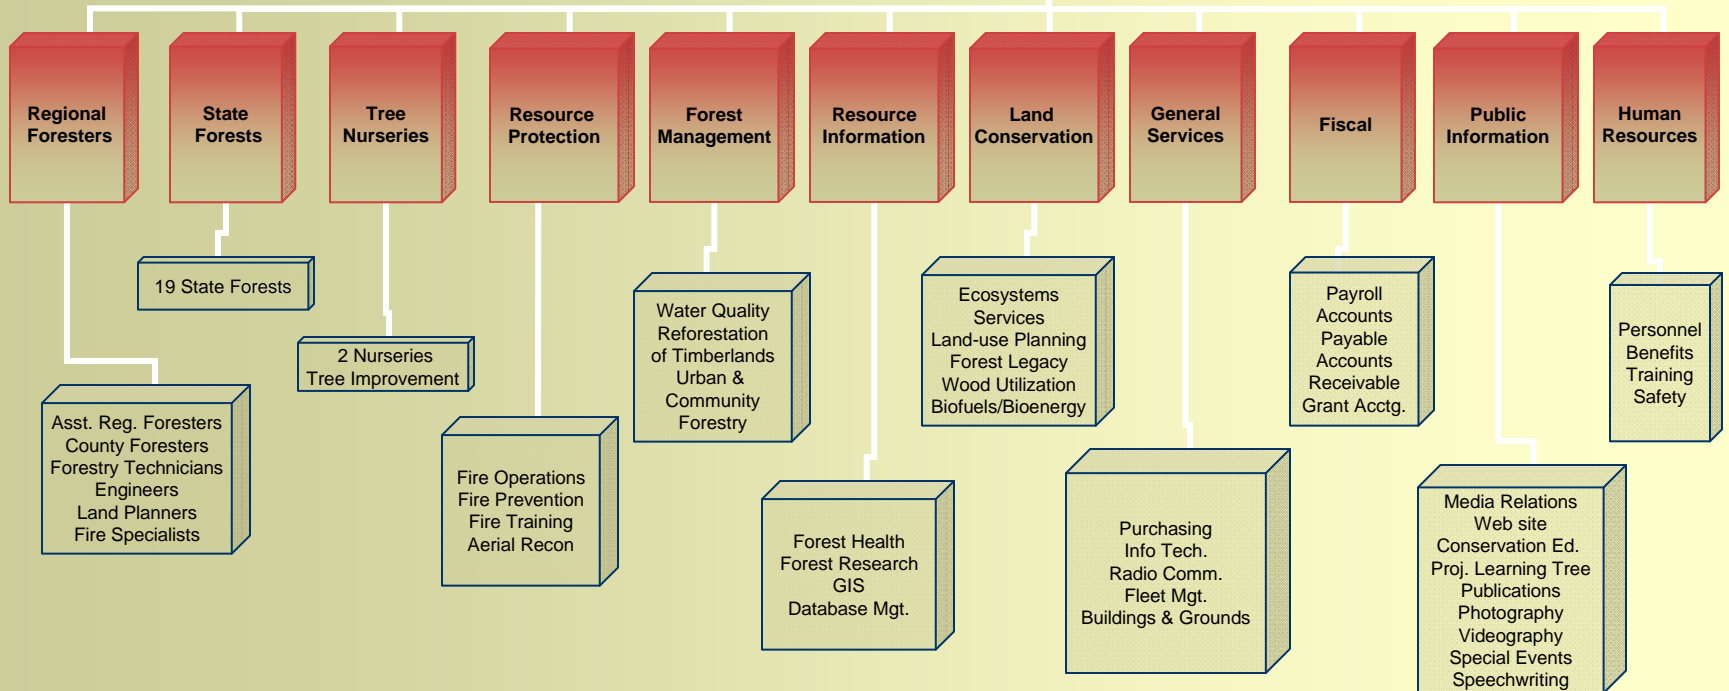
Regional Foresters

State Forests

Tree Nurseries

Resource Protection

Forest Management

Resource Information

Land Conservation

General Services

Fiscal

Public Information

Human Resources

19 State Forests

2 Nurseries
Tree Improvement

Asst. Reg. Foresters
County Foresters
Forestry Technicians
Engineers
Land Planners
Fire Specialists

Fire Operations
Fire Prevention
Fire Training
Aerial Recon

Water Quality
Reforestation
of Timberlands
Urban &
Community
Forestry

Forest Health
Forest Research
GIS
Database Mgt.

Ecosystems
Services
Land-use Planning
Forest Legacy
Wood Utilization
Biofuels/Bioenergy

Purchasing
Info Tech.
Radio Comm.
Fleet Mgt.
Buildings & Grounds

Payroll
Accounts
Payable
Accounts
Receivable
Grant Acctg.

Media Relations
Web site
Conservation Ed.
Proj. Learning Tree
Publications
Photography
Videography
Special Events
Speechwriting

Personnel
Benefits
Training
Safety